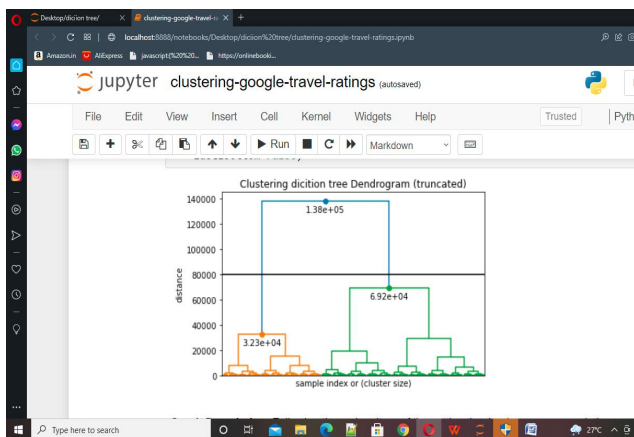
Desktop/dicion tree/
clustering-google-travel-ra
localhost:8888/notebooks/Desktop/dicion%20tree/clustering-google-travel-ratings.ipynb
Amazon.in AliExpress javascript:(%20%20... https://onlinebooki...

jupyter clustering-google-travel-ratings (autosaved)

File Edit View Insert Cell Kernel Widgets Help Trusted Pyth

Run Markdown

Clustering dicition tree Dendrogram (truncated)

140000
120000
100000
80000
60000
40000
20000
0

distance

1.38e+05
6.92e+04
3.23e+04

sample index or (cluster size)

Type here to search
27°C